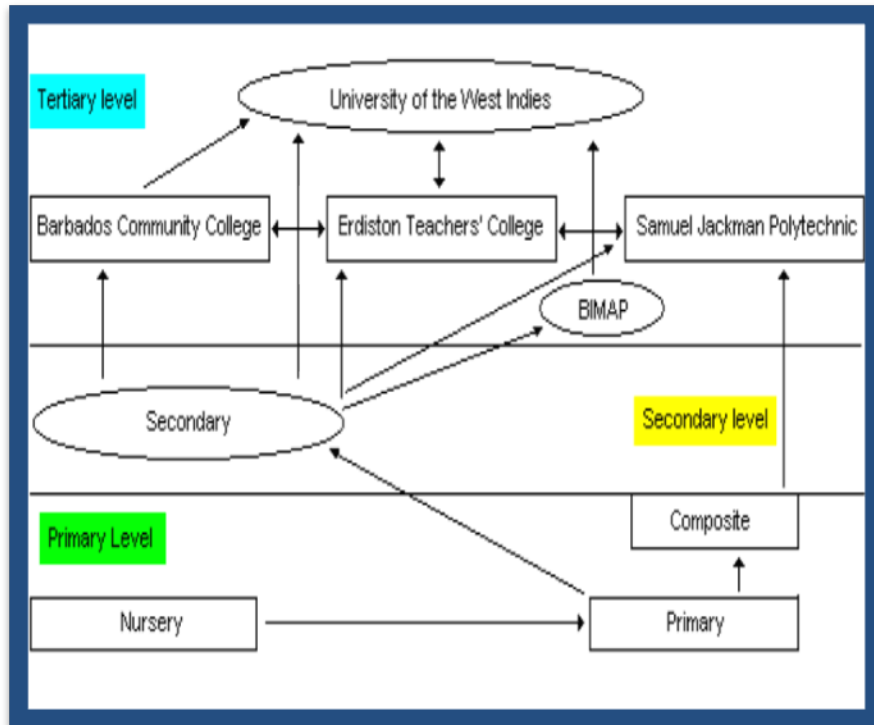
Tertiary level

University of the West Indies

Barbados Community College

Erdiston Teachers' College

Samuel Jackman Polytechnic

BIMAP

Secondary

Secondary level

Primary Level

Composite

Nursery

Primary